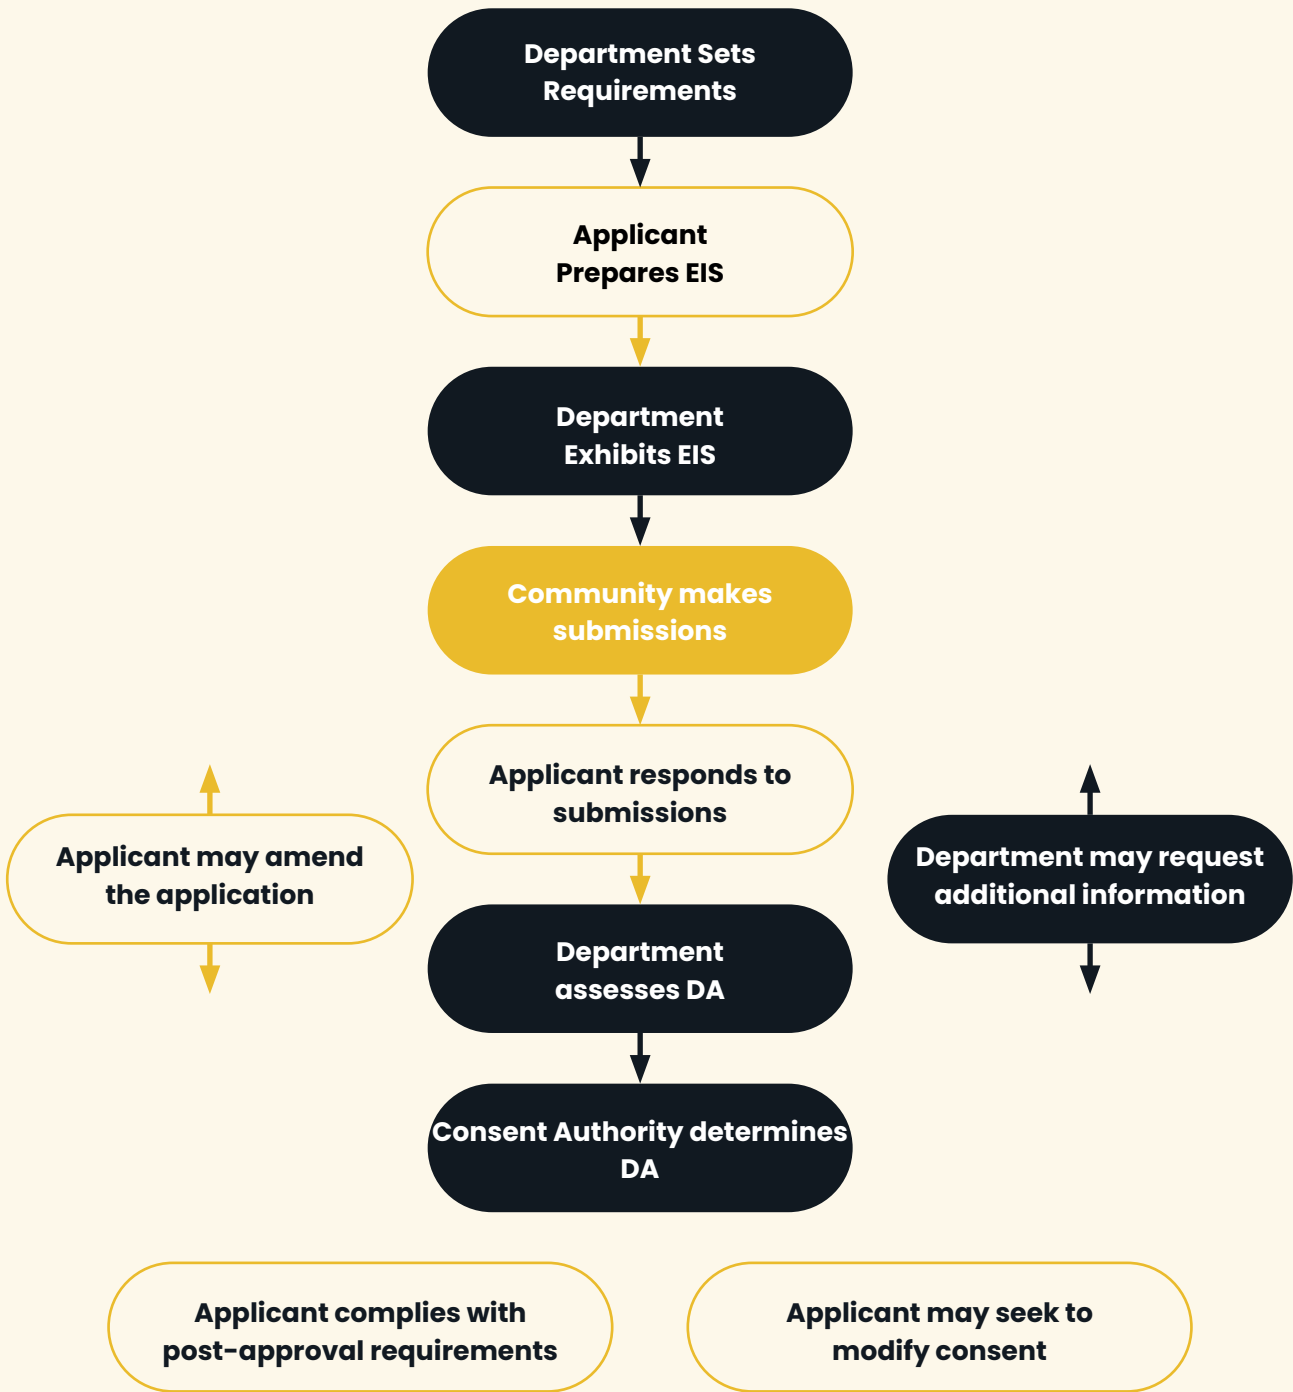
Department Sets Requirements

Applicant Prepares EIS

Department Exhibits EIS

Community makes submissions

Applicant responds to submissions

Applicant may amend the application

Department may request additional information

Department assesses DA

Consent Authority determines DA

Applicant complies with post-approval requirements

Applicant may seek to modify consent